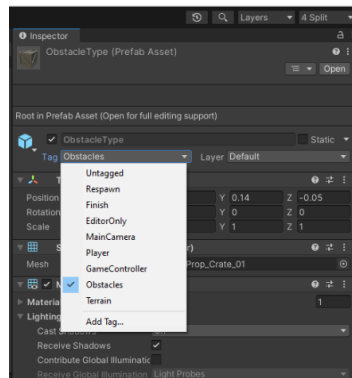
Layers 4 Split

Inspector

ObstacleType (Prefab Asset)

Open

Root in Prefab Asset (Open for full editing support)

ObstacleType

Static

Tag Obstacles

Layer Default

Untagged

Respawn

Finish

EditorOnly

MainCamera

Player

GameController

Obstacles

Terrain

Add Tag...

Position

Y 0.14

Z -0.05

Rotation

Y 0

Z 0

Scale

Y 1

Z 1

Mesh

Prop_Crate_01

Materials

1

Lighting

Cast Shadows

Receive Shadows

Contribute Global Illumination

Receive Global Illumination Light Probes